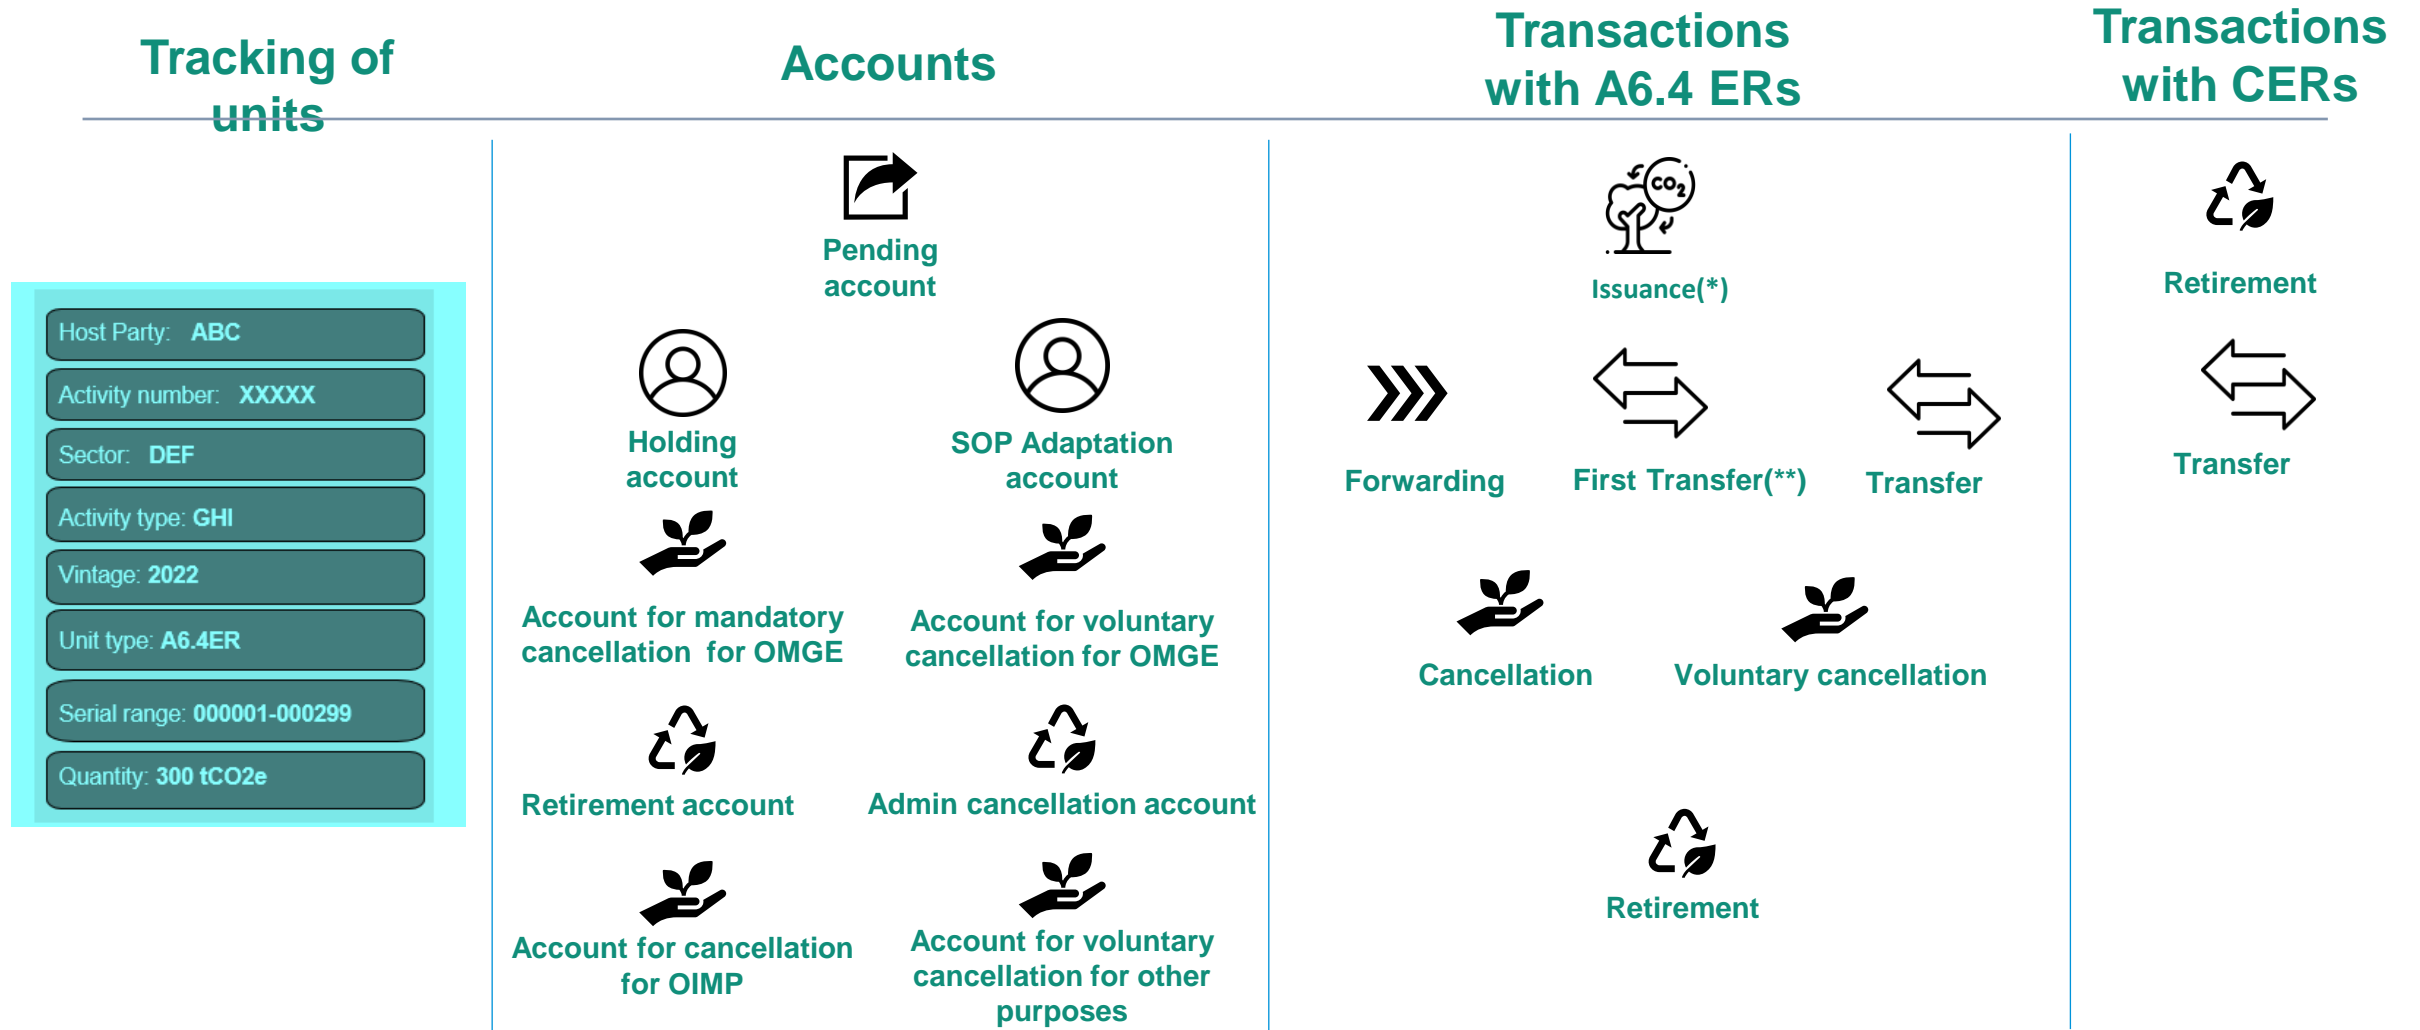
Tracking of units

Host Party: ABC

Activity number: XXXXX

Sector: DEF

Activity type: GHI

Vintage: 2022

Unit type: A6.4ER

Serial range: 000001-000299

Quantity: 300 tCO2e

Accounts

Pending account

Holding account

SOP Adaptation account

Account for mandatory cancellation for OMGE

Account for voluntary cancellation for OMGE

Retirement account

Admin cancellation account

Account for cancellation for OIMP

Account for voluntary cancellation for other purposes

Transactions with A6.4 ERs

$CO_2$

Issuance(*)

Forwarding

First Transfer(**)

Transfer

Cancellation

Voluntary cancellation

Retirement

Transactions with CERs

Retirement

Transfer